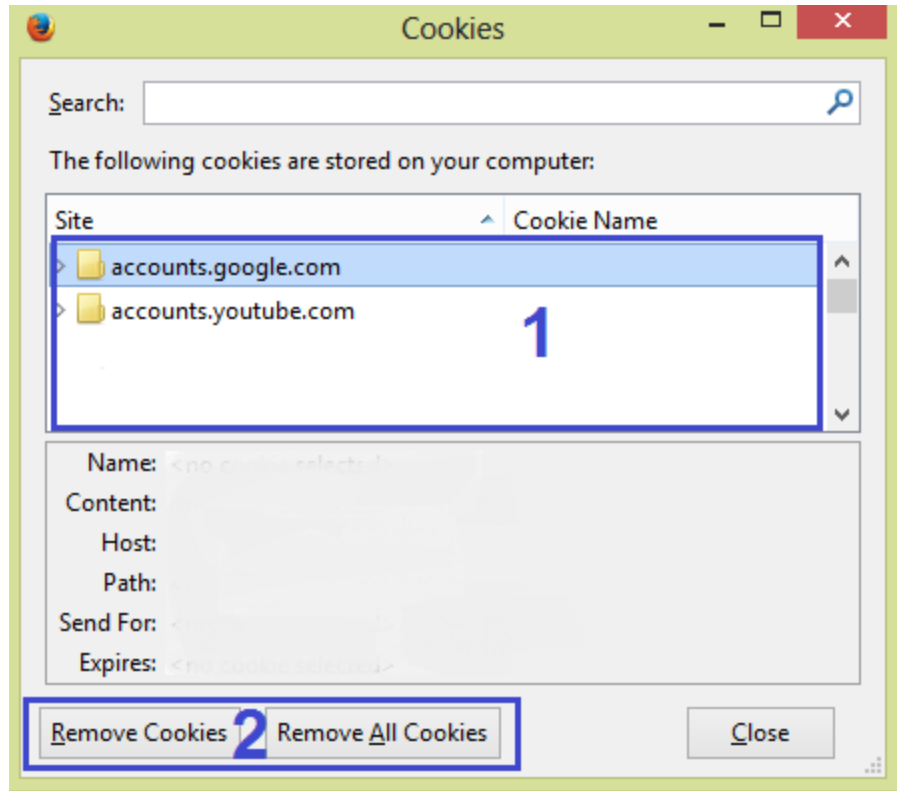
Cookies

Search:

The following cookies are stored on your computer:

| Site | Cookie Name |
|---|---|
| accounts.google.com | |
| accounts.youtube.com | |

1

Name: <no cookie selected>
Content:
Host:
Path:
Send For: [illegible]
Expires: <no cookie selected>

Remove Cookies
2
Remove All Cookies
Close